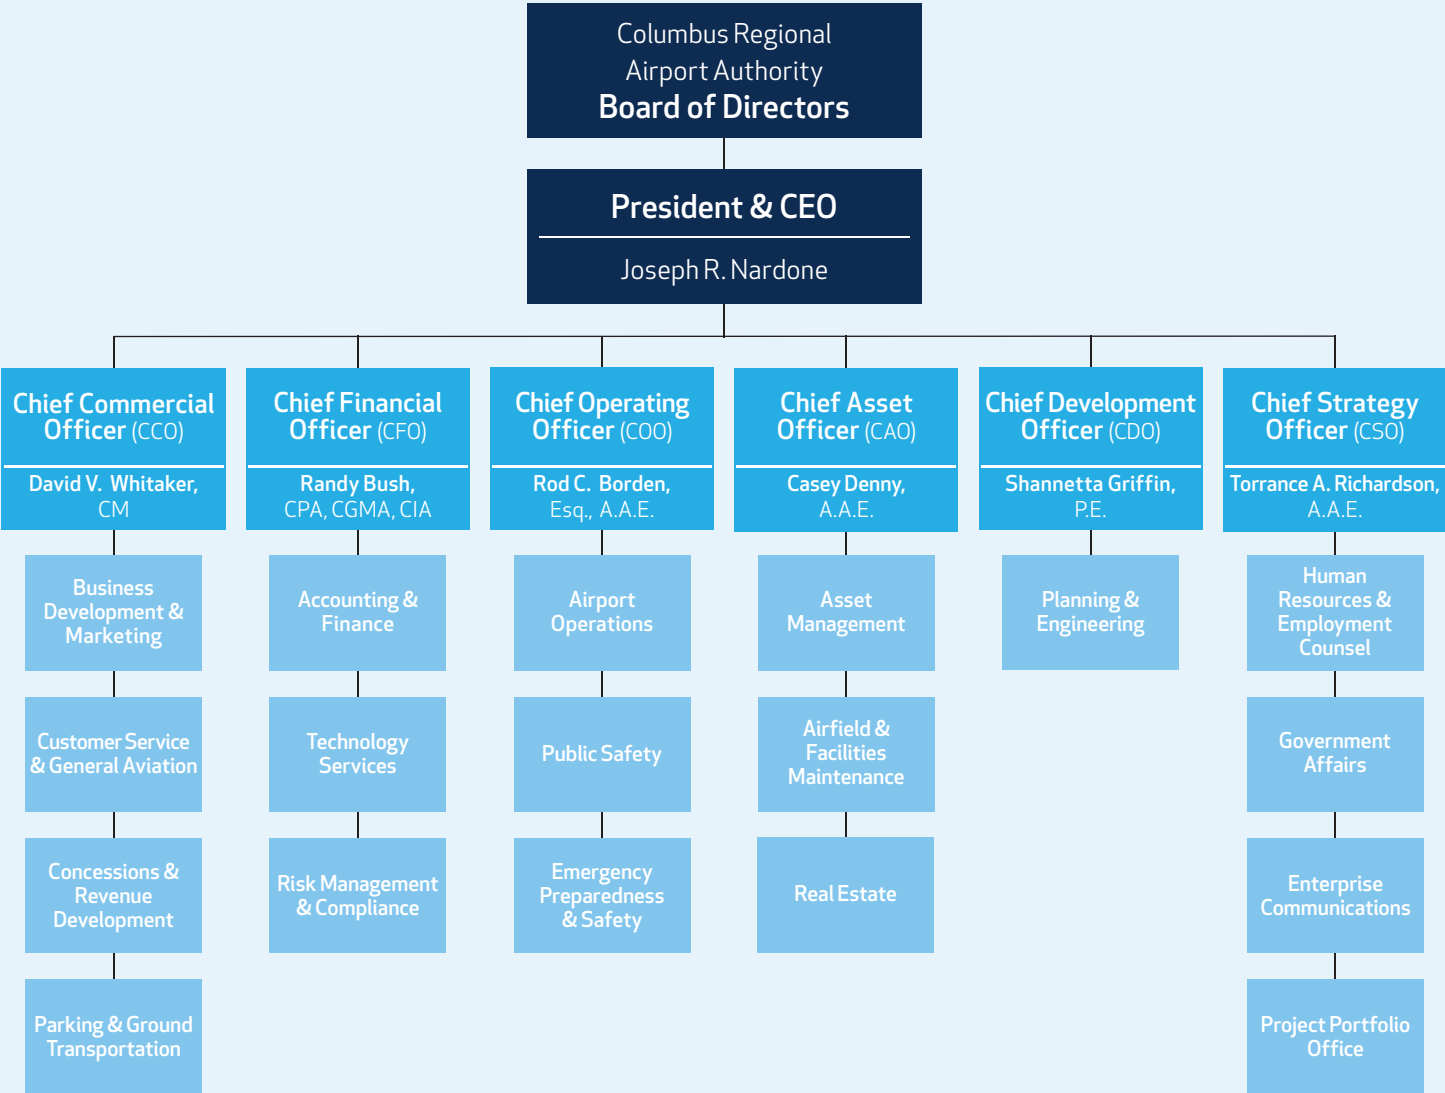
Columbus Regional Airport Authority
Board of Directors

President & CEO
Joseph R. Nardone

Chief Commercial Officer (CCO)
David V. Whitaker, CM

Business Development & Marketing

Customer Service & General Aviation

Concessions & Revenue Development

Parking & Ground Transportation

Chief Financial Officer (CFO)
Randy Bush, CPA, CGMA, CIA

Accounting & Finance

Technology Services

Risk Management & Compliance

Chief Operating Officer (COO)
Rod C. Borden, Esq., A.A.E.

Airport Operations

Public Safety

Emergency Preparedness & Safety

Chief Asset Officer (CAO)
Casey Denny, A.A.E.

Asset Management

Airfield & Facilities Maintenance

Real Estate

Chief Development Officer (CDO)
Shannetta Griffin, P.E.

Planning & Engineering

Chief Strategy Officer (CSO)
Torrance A. Richardson, A.A.E.

Human Resources & Employment Counsel

Government Affairs

Enterprise Communications

Project Portfolio Office